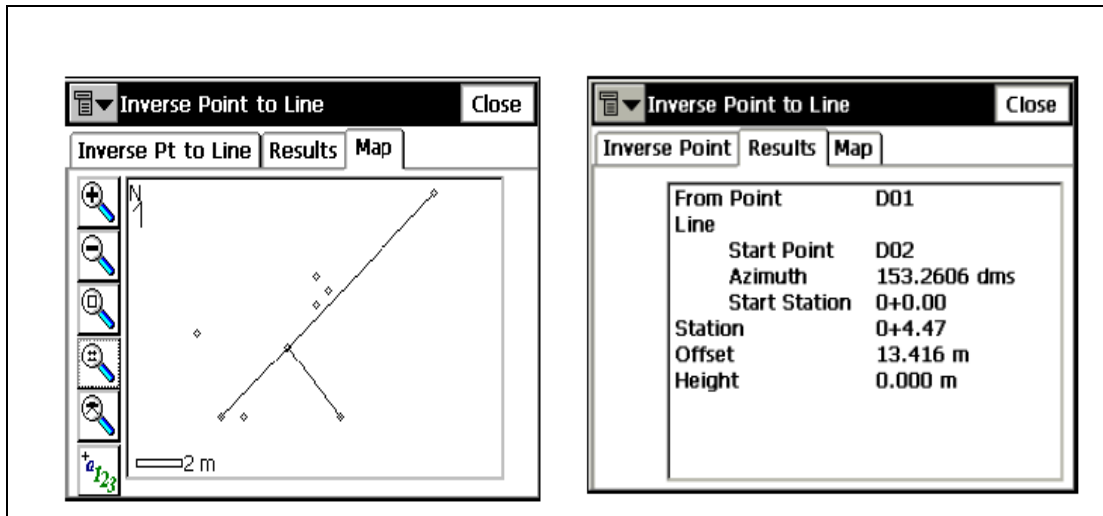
Inverse Point to Line
Close
Inverse Pt to Line | Results | Map

N

2 m

Inverse Point to Line
Close
Inverse Point | Results | Map

| | |
|---|---|
| From Point | D01 |
| Line | |
| Start Point | D02 |
| Azimuth | 153.2606 dms |
| Start Station | 0+0.00 |
| Station | 0+4.47 |
| Offset | 13.416 m |
| Height | 0.000 m |